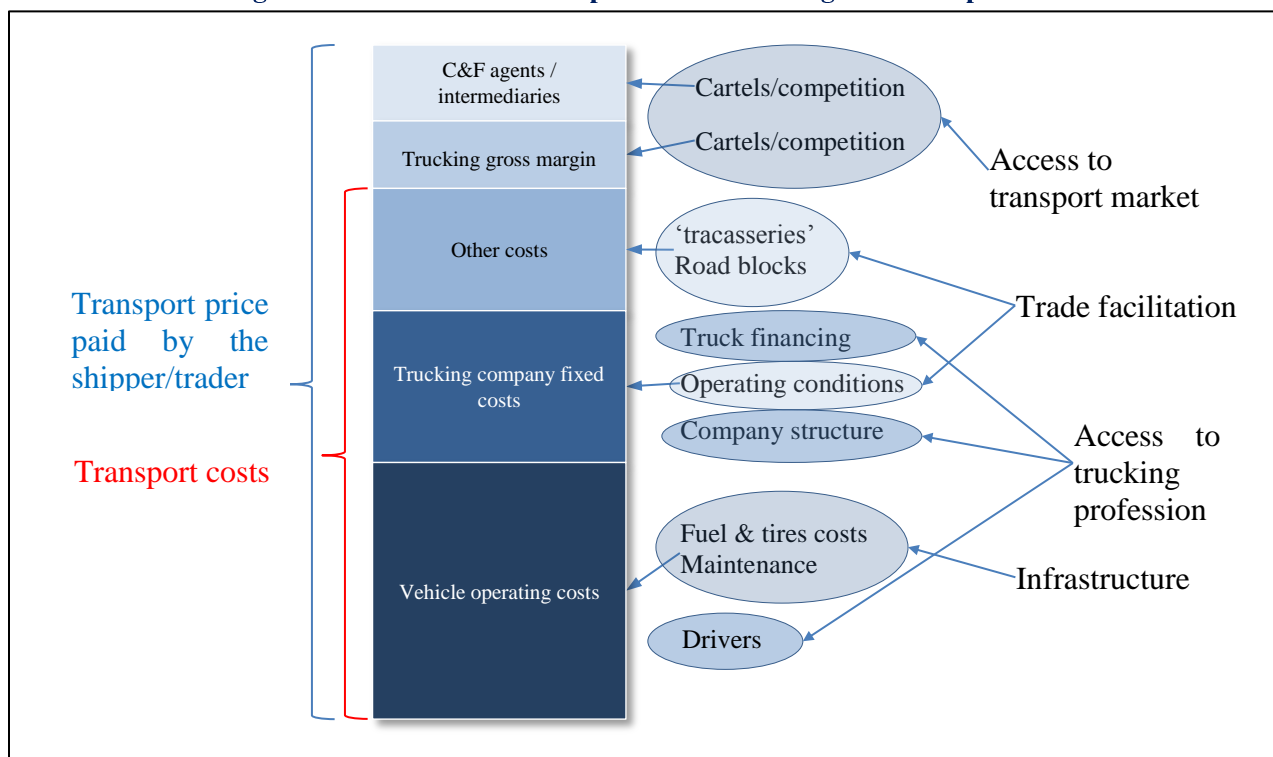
Transport price paid by the shipper/trader

Transport costs

C&F agents / intermediaries

Trucking gross margin

Other costs

Trucking company fixed costs

Vehicle operating costs

Cartels/competition

Cartels/competition

Access to transport market

'tracasseries' Road blocks

Trade facilitation

Truck financing

Operating conditions

Company structure

Access to trucking profession

Fuel & tires costs Maintenance

Infrastructure

Drivers